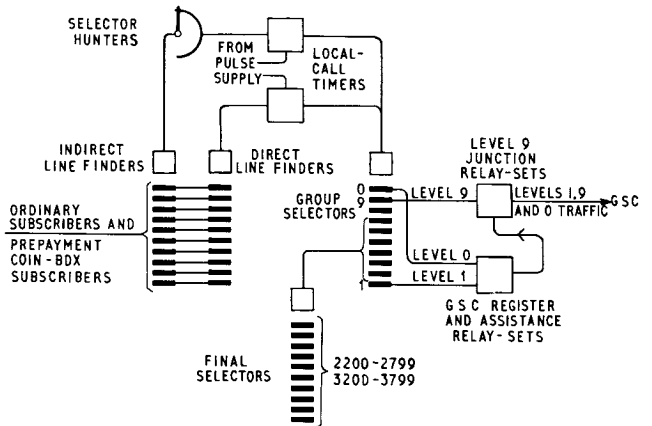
SELECTOR HUNTERS

FROM PULSE SUPPLY

LOCAL-CALL TIMERS

INDIRECT LINE FINDERS

DIRECT LINE FINDERS

LEVEL 9 JUNCTION RELAY-SETS

ORDINARY SUBSCRIBERS AND PREPAYMENT COIN-BOX SUBSCRIBERS

GROUP SELECTORS

0

9

LEVEL 9

LEVELS 1,9 AND 0 TRAFFIC

GSC

LEVEL 0

LEVEL 1

1

GSC REGISTER AND ASSISTANCE RELAY-SETS

FINAL SELECTORS

2200-2799
3200-3799